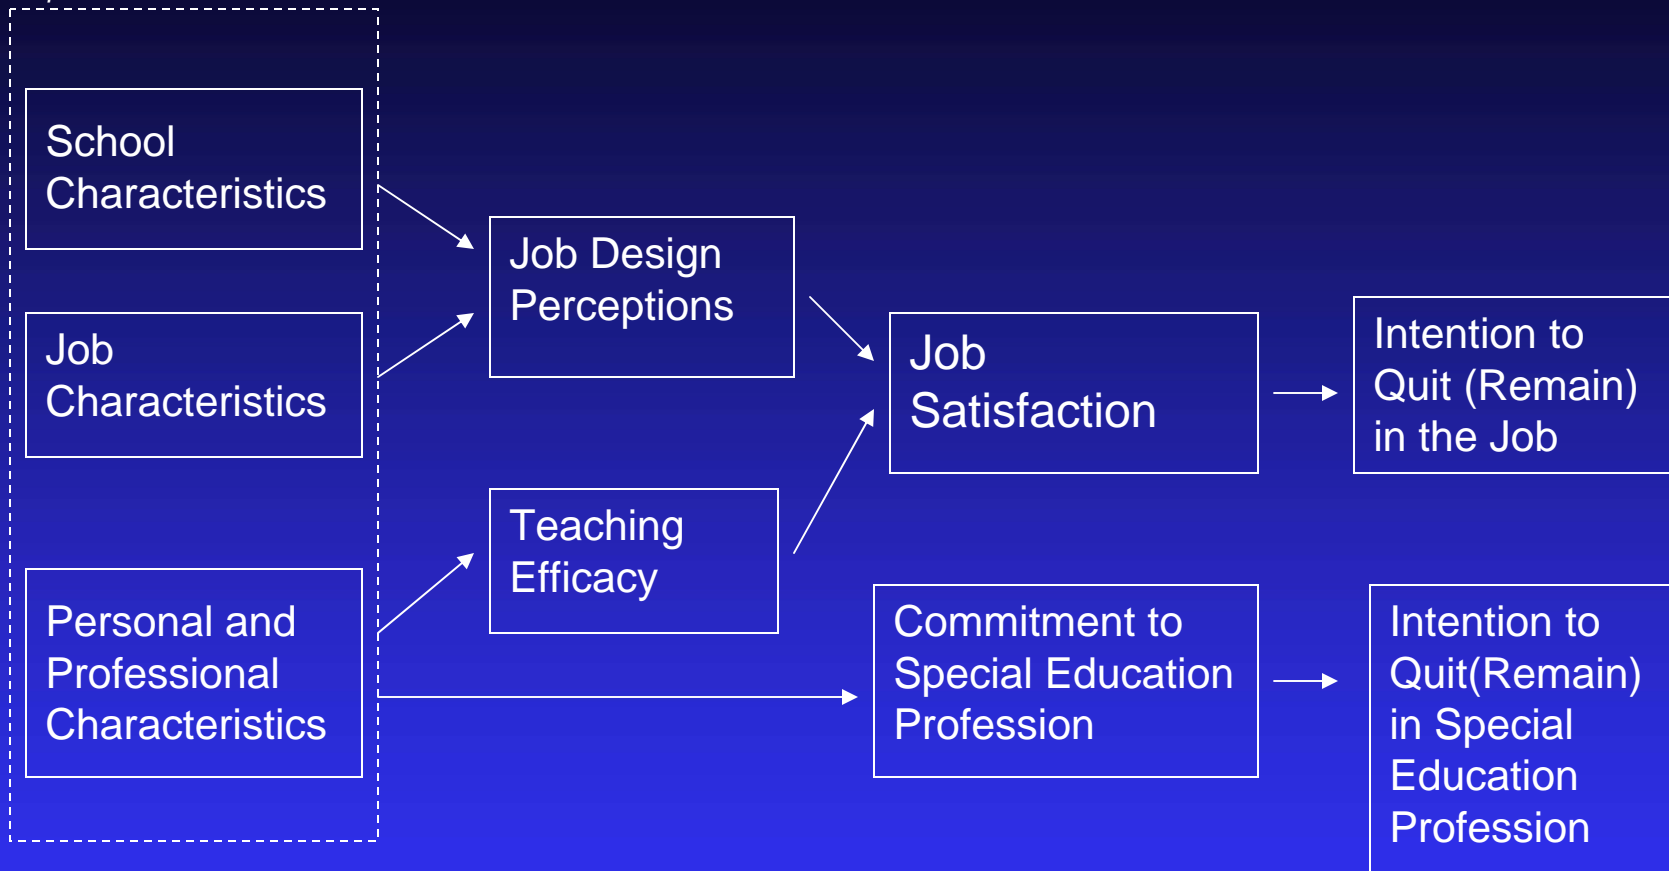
School Characteristics

Job Characteristics

Personal and Professional Characteristics

Job Design Perceptions

Teaching Efficacy

Job Satisfaction

Commitment to Special Education Profession

Intention to Quit (Remain) in the Job

Intention to Quit(Remain) in Special Education Profession